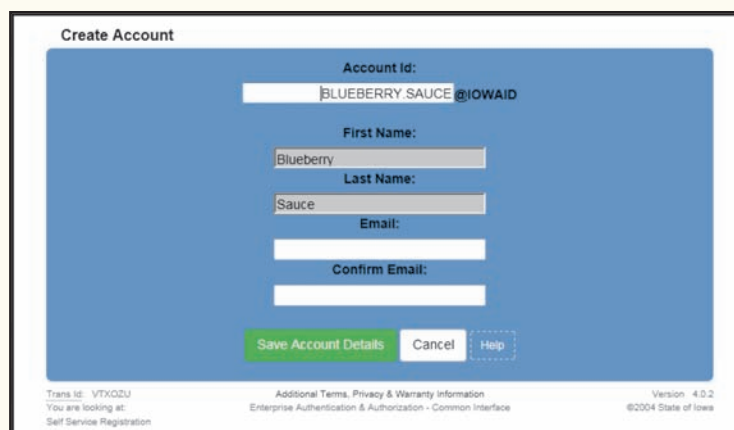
Create Account

Account Id:

BLUEBERRY.SAUCE @IOWAID

First Name:

Blueberry

Last Name:

Sauce

Email:

Confirm Email:

Save Account Details

Cancel

Help

Trans Id: VTXOZU
You are looking at:
Self Service Registration

Additional Terms, Privacy & Warranty Information
Enterprise Authentication & Authorization - Common Interface

Version 4.0.2
©2004 State of Iowa